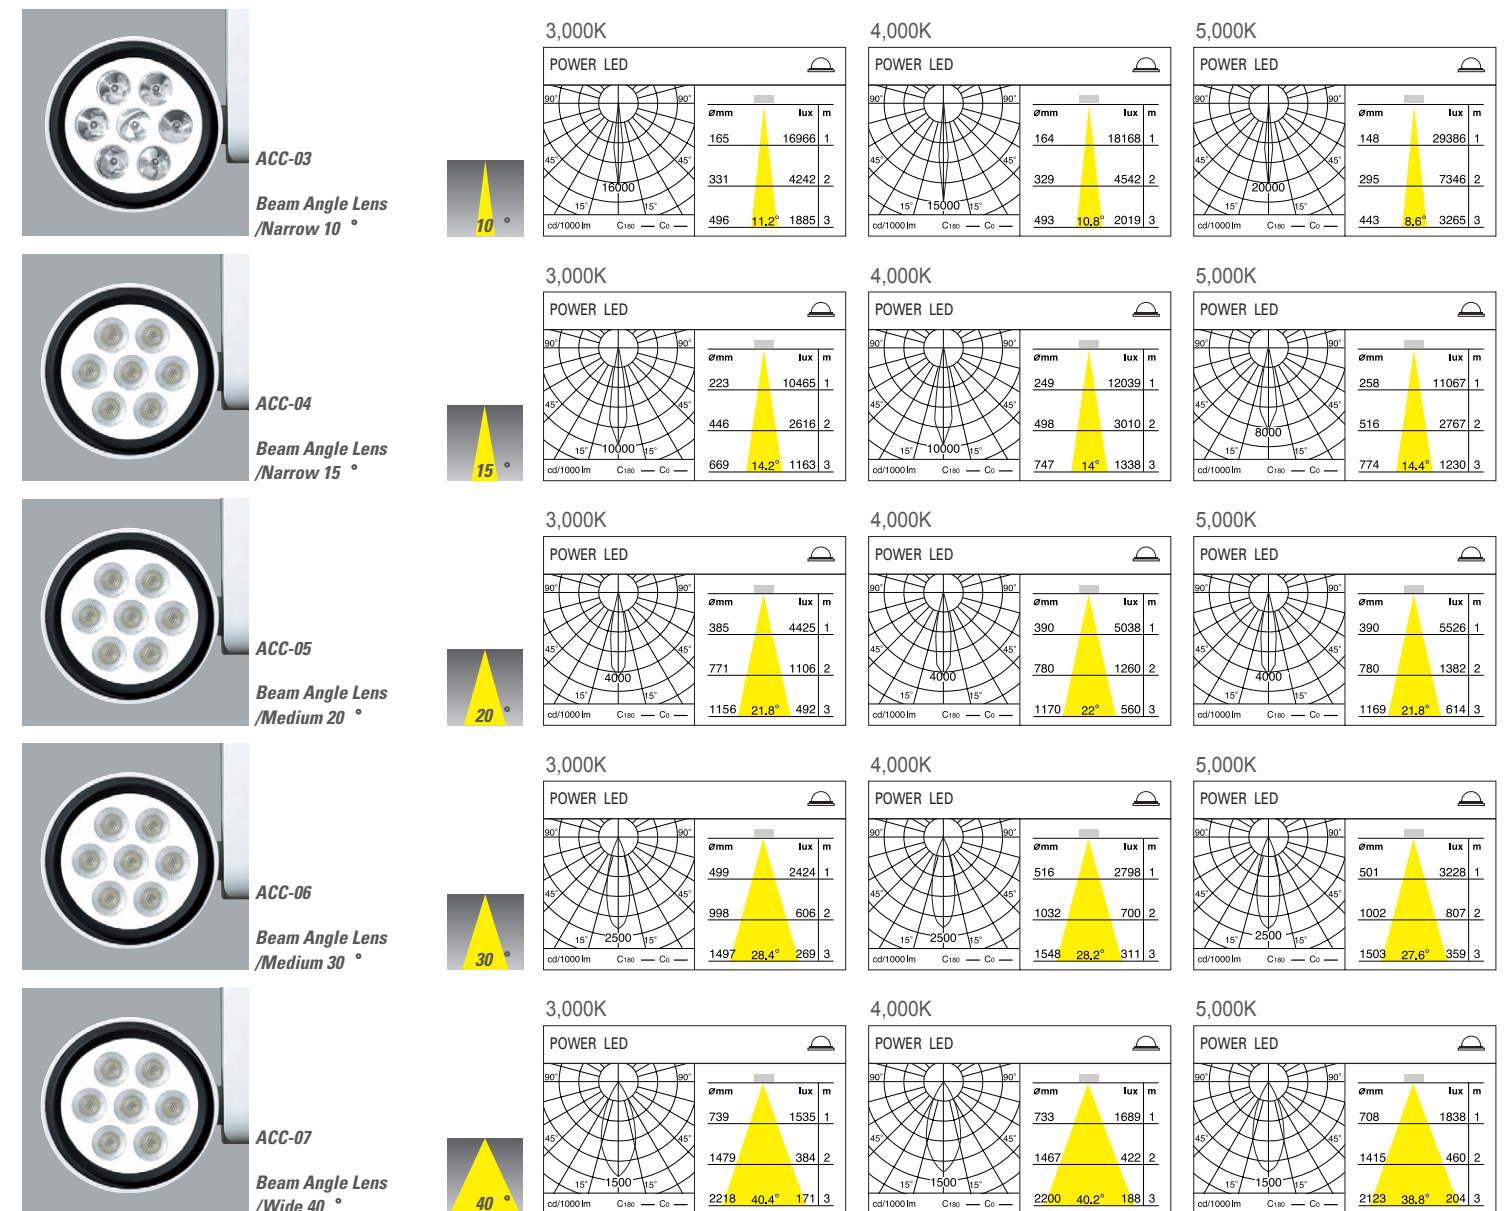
ACC-03

Beam Angle Lens /Narrow 10 °

10 °

3,000K

POWER LED

90° 90° 45° 45° 15° 15° 16000 cd/1000 lm C180 — C0 —

| Ømm | lux | m |
|---|---|---|
| 165 | 16966 | 1 |
| 331 | 4242 | 2 |
| 496 11.2° | 1885 | 3 |

4,000K

POWER LED

90° 90° 45° 45° 15° 15° 15000 cd/1000 lm C180 — C0 —

| Ømm | lux | m |
|---|---|---|
| 164 | 18168 | 1 |
| 329 | 4542 | 2 |
| 493 10.8° | 2019 | 3 |

5,000K

POWER LED

90° 90° 45° 45° 15° 15° 20000 cd/1000 lm C180 — C0 —

| Ømm | lux | m |
|---|---|---|
| 148 | 29386 | 1 |
| 295 | 7346 | 2 |
| 443 8.6° | 3265 | 3 |

ACC-04

Beam Angle Lens /Narrow 15 °

15 °

3,000K

POWER LED

90° 90° 45° 45° 15° 15° 10000 cd/1000 lm C180 — C0 —

| Ømm | lux | m |
|---|---|---|
| 223 | 10465 | 1 |
| 446 | 2616 | 2 |
| 669 14.2° | 1163 | 3 |

4,000K

POWER LED

90° 90° 45° 45° 15° 15° 10000 cd/1000 lm C180 — C0 —

| Ømm | lux | m |
|---|---|---|
| 249 | 12039 | 1 |
| 498 | 3010 | 2 |
| 747 14° | 1338 | 3 |

5,000K

POWER LED

90° 90° 45° 45° 15° 15° 8000 cd/1000 lm C180 — C0 —

| Ømm | lux | m |
|---|---|---|
| 258 | 11067 | 1 |
| 516 | 2767 | 2 |
| 774 14.4° | 1230 | 3 |

ACC-05

Beam Angle Lens /Medium 20 °

20 °

3,000K

POWER LED

90° 90° 45° 45° 15° 15° 4000 cd/1000 lm C180 — C0 —

| Ømm | lux | m |
|---|---|---|
| 385 | 4425 | 1 |
| 771 | 1106 | 2 |
| 1156 21.8° | 492 | 3 |

4,000K

POWER LED

90° 90° 45° 45° 15° 15° 4000 cd/1000 lm C180 — C0 —

| Ømm | lux | m |
|---|---|---|
| 390 | 5038 | 1 |
| 780 | 1260 | 2 |
| 1170 22° | 560 | 3 |

5,000K

POWER LED

90° 90° 45° 45° 15° 15° 4000 cd/1000 lm C180 — C0 —

| Ømm | lux | m |
|---|---|---|
| 390 | 5526 | 1 |
| 780 | 1382 | 2 |
| 1169 21.8° | 614 | 3 |

ACC-06

Beam Angle Lens /Medium 30 °

30 °

3,000K

POWER LED

90° 90° 45° 45° 15° 15° 2500 cd/1000 lm C180 — C0 —

| Ømm | lux | m |
|---|---|---|
| 499 | 2424 | 1 |
| 998 | 606 | 2 |
| 1497 28.4° | 269 | 3 |

4,000K

POWER LED

90° 90° 45° 45° 15° 15° 2500 cd/1000 lm C180 — C0 —

| Ømm | lux | m |
|---|---|---|
| 516 | 2798 | 1 |
| 1032 | 700 | 2 |
| 1548 28.2° | 311 | 3 |

5,000K

POWER LED

90° 90° 45° 45° 15° 15° 2500 cd/1000 lm C180 — C0 —

| Ømm | lux | m |
|---|---|---|
| 501 | 3228 | 1 |
| 1002 | 807 | 2 |
| 1503 27.6° | 359 | 3 |

ACC-07

Beam Angle Lens /Wide 40 °

40 °

3,000K

POWER LED

90° 90° 45° 45° 15° 15° 1500 cd/1000 lm C180 — C0 —

| Ømm | lux | m |
|---|---|---|
| 739 | 1535 | 1 |
| 1479 | 384 | 2 |
| 2218 40.4° | 171 | 3 |

4,000K

POWER LED

90° 90° 45° 45° 15° 15° 1500 cd/1000 lm C180 — C0 —

| Ømm | lux | m |
|---|---|---|
| 733 | 1689 | 1 |
| 1467 | 422 | 2 |
| 2200 40.2° | 188 | 3 |

5,000K

POWER LED

90° 90° 45° 45° 15° 15° 1500 cd/1000 lm C180 — C0 —

| Ømm | lux | m |
|---|---|---|
| 708 | 1838 | 1 |
| 1415 | 460 | 2 |
| 2123 38.8° | 204 | 3 |